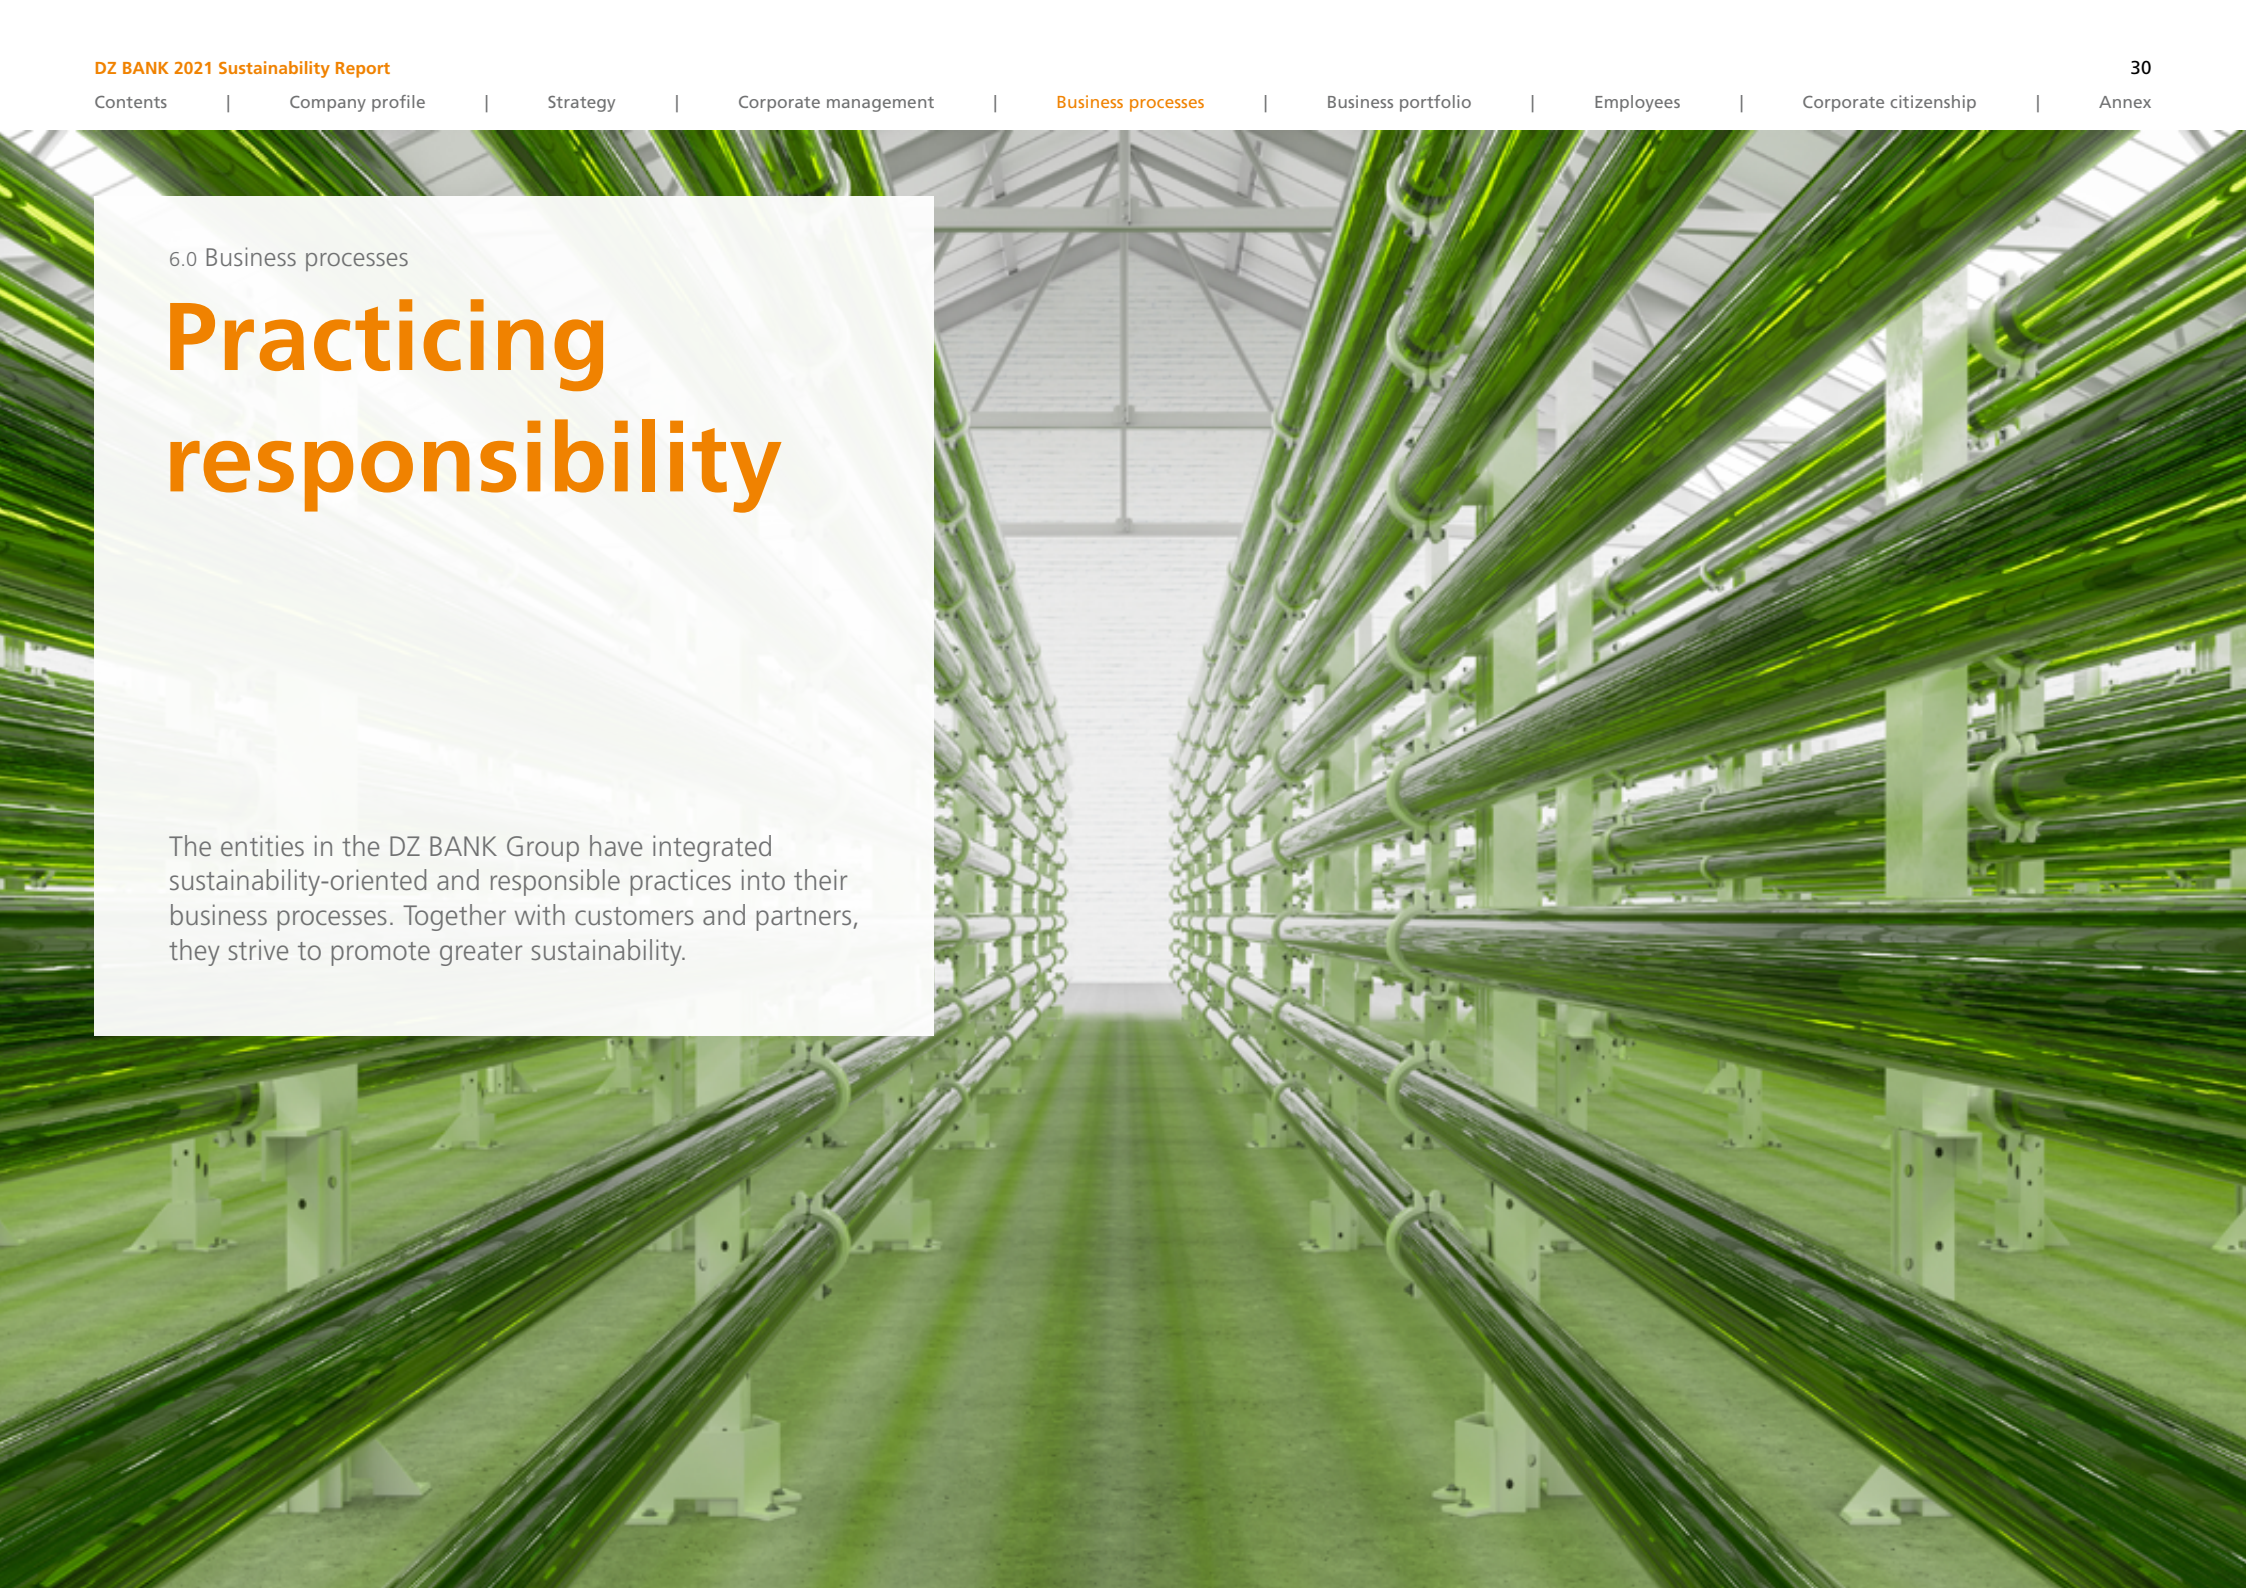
DZ BANK 2021 Sustainability Report

30

Contents | Company profile | Strategy | Corporate management | Business processes | Business portfolio | Employees | Corporate citizenship | Annex

6.0 Business processes

Practicing responsibility

The entities in the DZ BANK Group have integrated sustainability-oriented and responsible practices into their business processes. Together with customers and partners, they strive to promote greater sustainability.